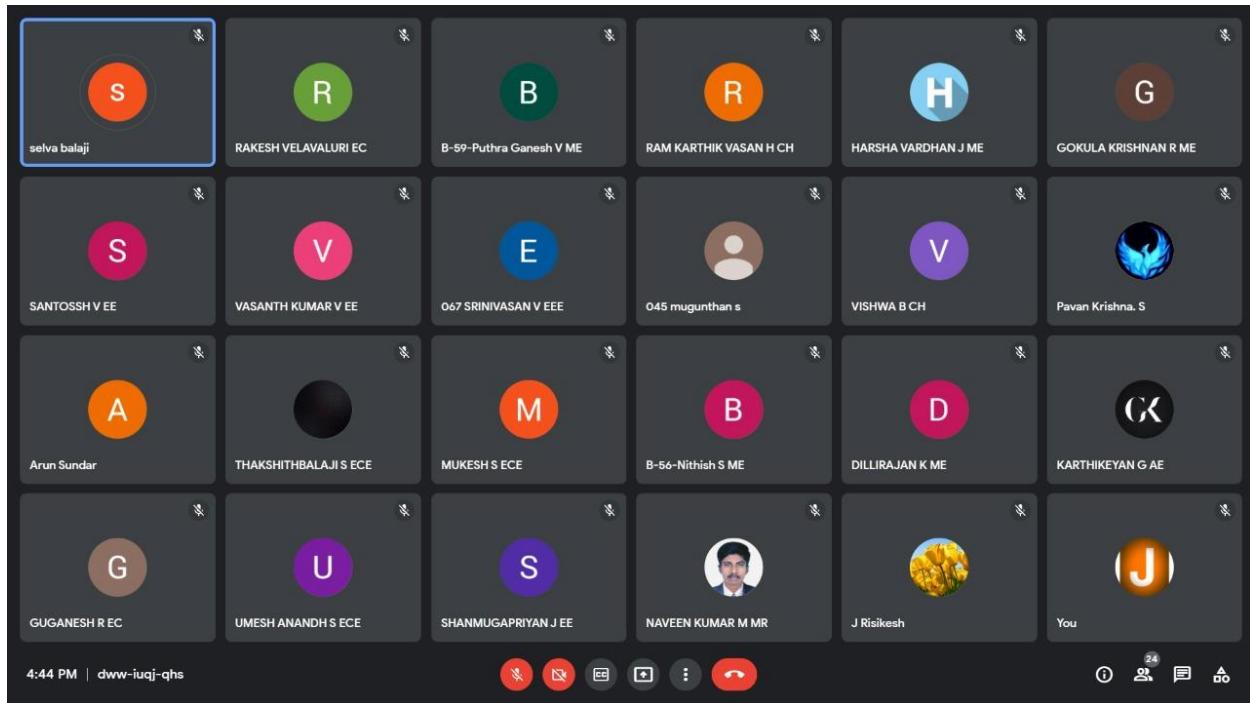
S
selva balaji

R
RAKESH VELAVALURI EC

B
B-59-Puthra Ganesh V ME

R
RAM KARTHIK VASAN H CH

H
HARSHA VARDHAN J ME

G
GOKULA KRISHNAN R ME

S
SANTOSSH V EE

V
VASANTH KUMAR V EE

E
067 SRINIVASAN V EEE

045 mugunthan s

V
VISHWA B CH

Pavan Krishna. S

A
Arun Sundar

THAKSHITHBALAJI S ECE

M
MUKESH S ECE

B
B-56-Nithish S ME

D
DILLIRAJAN K ME

GK
KARTHIKEYAN G AE

G
GUGANESH R EC

U
UMESH ANANDH S ECE

S
SHANMUGAPRIYAN J EE

NAVEEN KUMAR M MR

J Risikesh

J
You

4:44 PM | dww-iuqj-qhs

CC

24